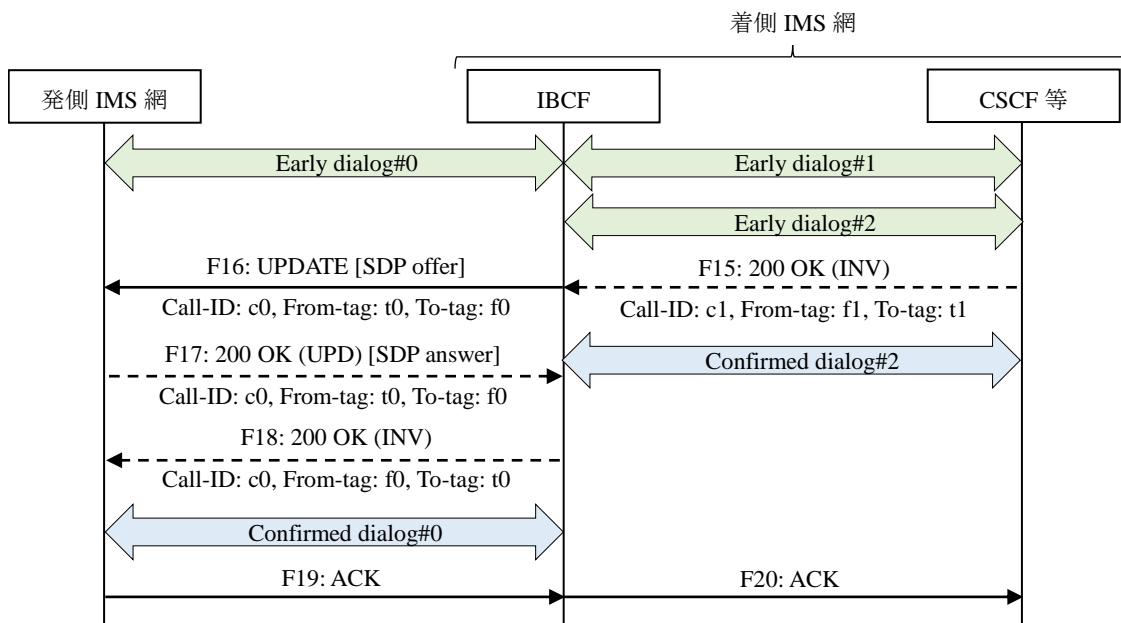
着側 IMS 網

発側 IMS 網

IBCF

CSCF 等

Early dialog#0

Early dialog#1

Early dialog#2

F16: UPDATE [SDP offer]

Call-ID: c0, From-tag: t0, To-tag: f0

F15: 200 OK (INV)

Call-ID: c1, From-tag: f1, To-tag: t1

F17: 200 OK (UPD) [SDP answer]

Call-ID: c0, From-tag: t0, To-tag: f0

Confirmed dialog#2

F18: 200 OK (INV)

Call-ID: c0, From-tag: f0, To-tag: t0

Confirmed dialog#0

F19: ACK

F20: ACK